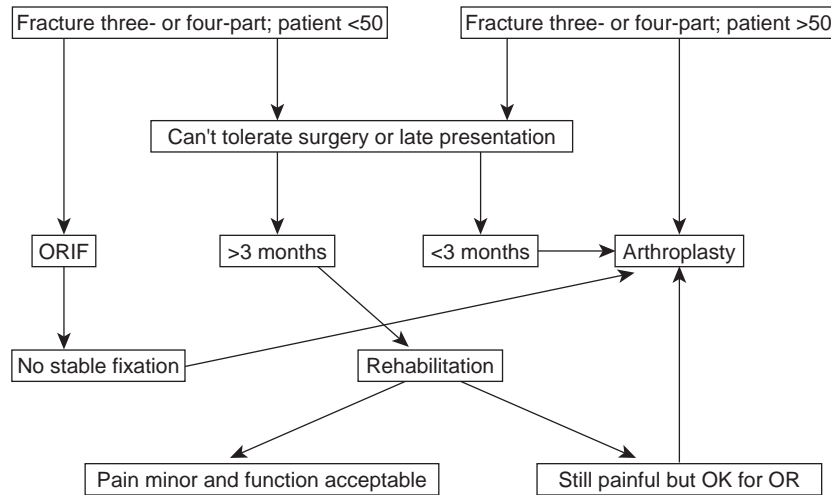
Fracture three- or four-part; patient <50

Fracture three- or four-part; patient >50

Can't tolerate surgery or late presentation

ORIF

>3 months

<3 months

Arthroplasty

No stable fixation

Rehabilitation

Pain minor and function acceptable

Still painful but OK for OR